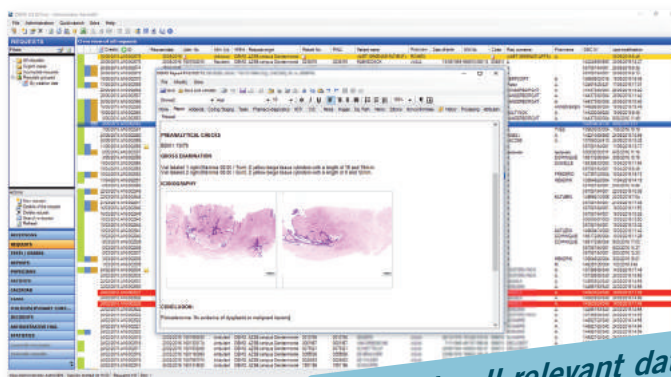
File Administration Quickswitch Extra Help

REQUESTS

PREANALYTICAL CHECKS

GROSS EXAMINATION

ICONOGRAPHY

CONCLUSION:

Pilomatrixoma. No evidence of dysplasia or malignant lesions.

MESSAGES

REQUESTS

TESTS / EXAMS

REPORTS

PHYSICIANS

PATIENTS

CASES

ACCOUNTS

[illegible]

all relevant da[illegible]